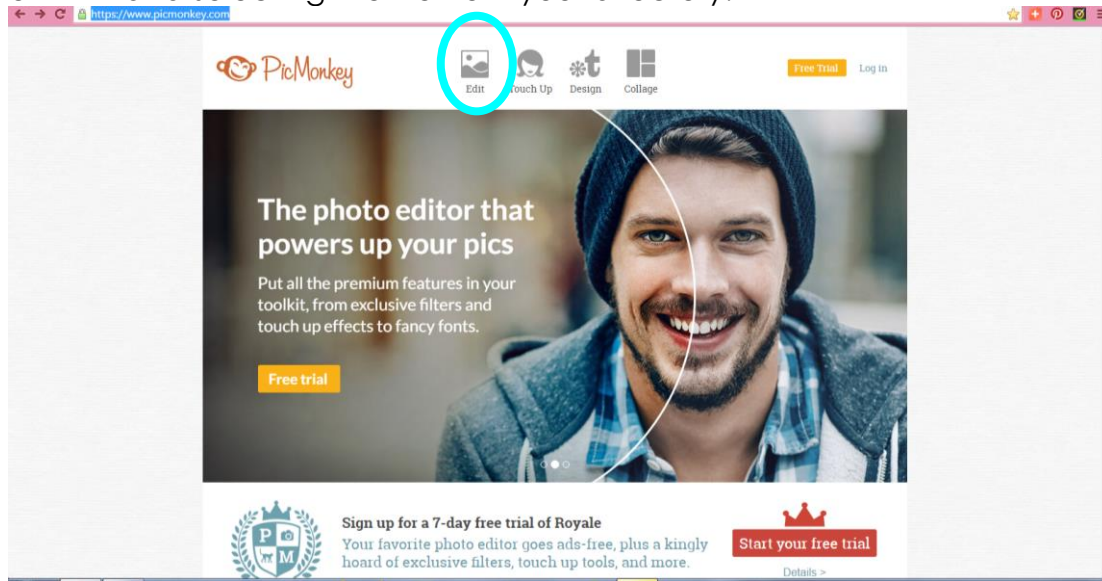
https://www.picmonkey.com

PicMonkey

Edit
Touch Up
Design
Collage

Free Trial
Log in

The photo editor that powers up your pics

Put all the premium features in your toolkit, from exclusive filters and touch up effects to fancy fonts.

Free trial

P M

Sign up for a 7-day free trial of Royale

Your favorite photo editor goes ads-free, plus a kingly hoard of exclusive filters, touch up tools, and more.

Start your free trial

Details >